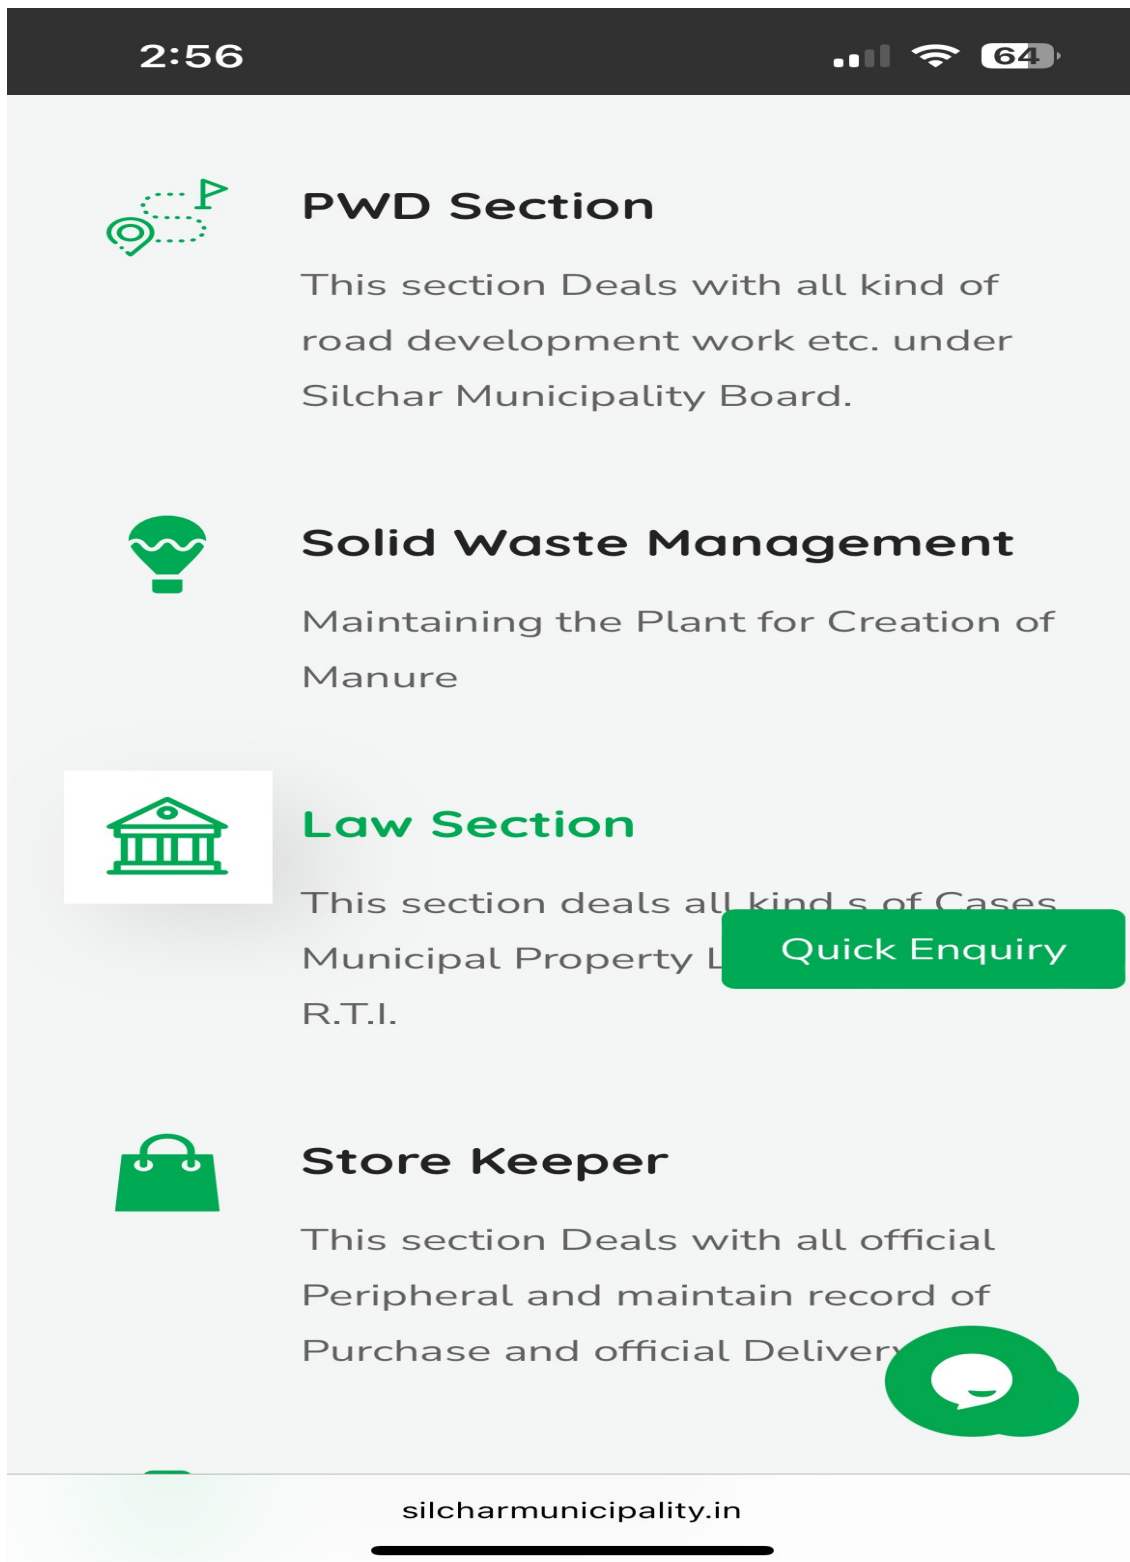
2:56

64

PWD Section

This section Deals with all kind of road development work etc. under Silchar Municipality Board.

Solid Waste Management

Maintaining the Plant for Creation of Manure

Law Section

This section deals all kind s of Cases Municipal Property L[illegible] R.T.I.

Quick Enquiry

Store Keeper

This section Deals with all official Peripheral and maintain record of Purchase and official Deliver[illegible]

silcharmunicipality.in